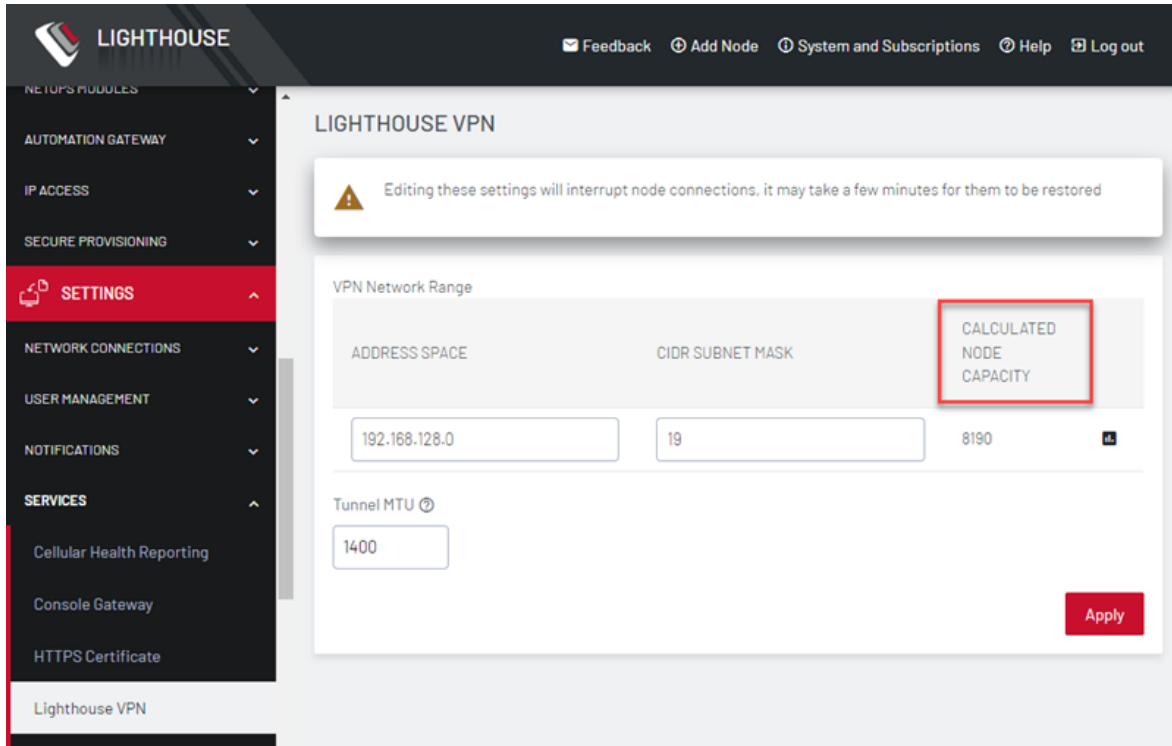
LIGHTHOUSE

Feedback Add Node System and Subscriptions Help Log out

NETOPS MODULES

AUTOMATION GATEWAY

IP ACCESS

SECURE PROVISIONING

SETTINGS

NETWORK CONNECTIONS

USER MANAGEMENT

NOTIFICATIONS

SERVICES

Cellular Health Reporting

Console Gateway

HTTPS Certificate

Lighthouse VPN

LIGHTHOUSE VPN

Editing these settings will interrupt node connections, it may take a few minutes for them to be restored

VPN Network Range

| ADDRESS SPACE | CIDR SUBNET MASK | CALCULATED NODE CAPACITY |
|---|---|---|
| 192.168.128.0 | 19 | 8190 |

Tunnel MTU

1400

Apply